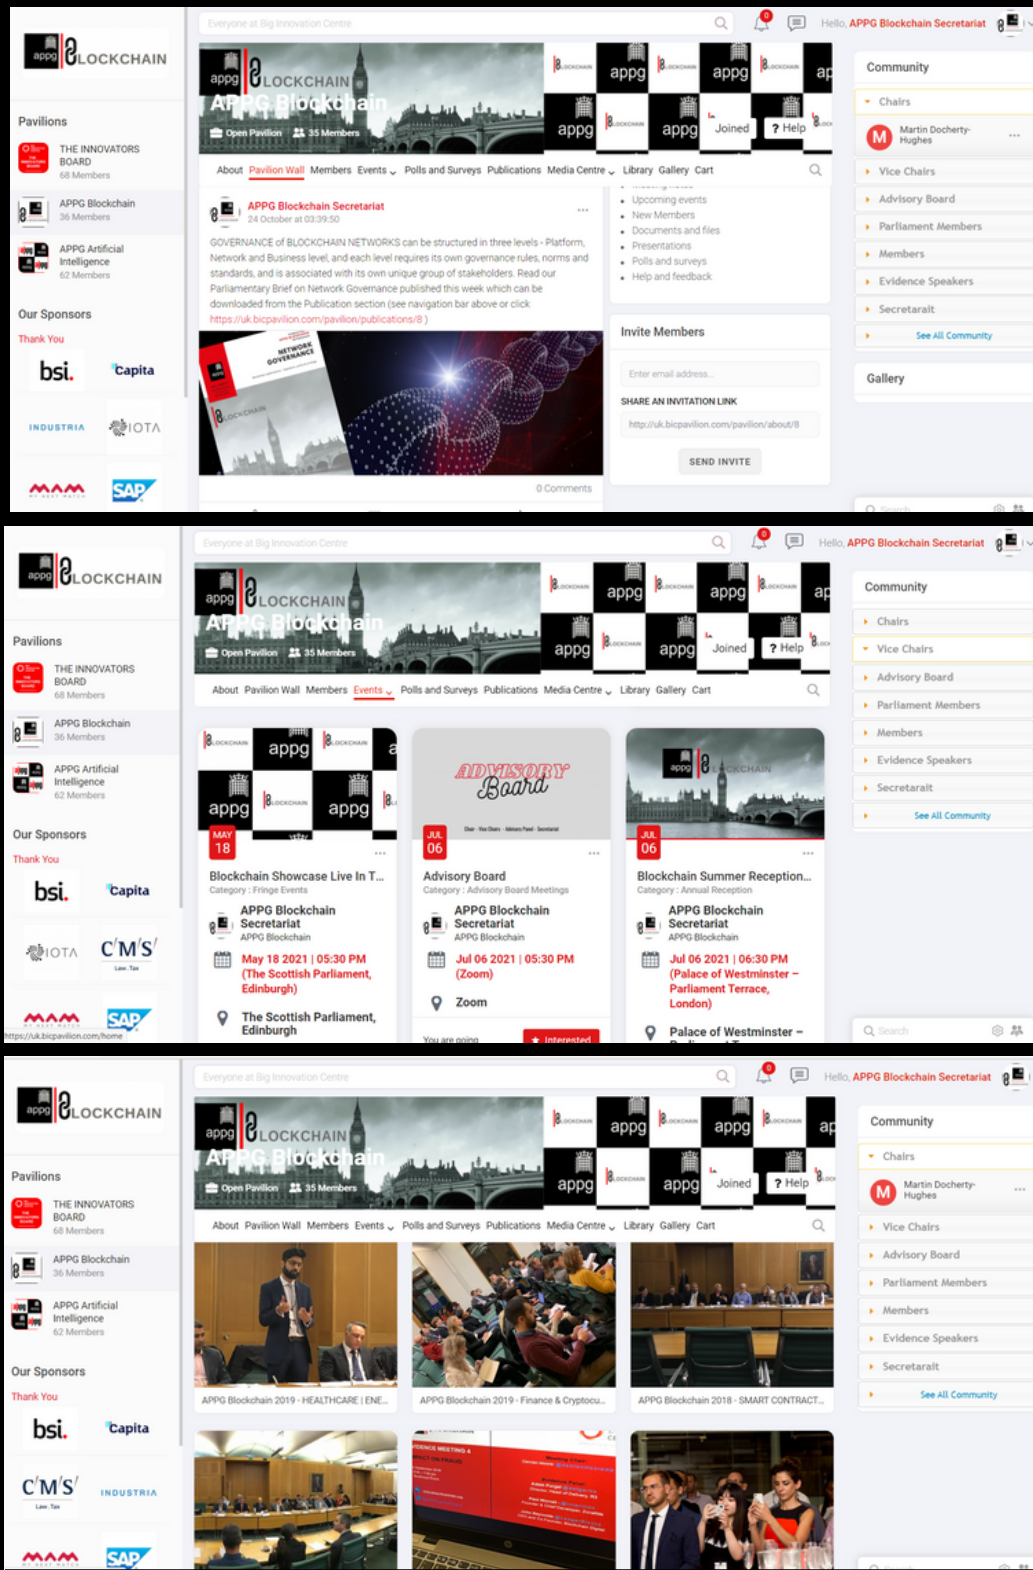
appg BLOCKCHAIN

Pavilions

THE INNOVATORS BOARD
68 Members

APPG Blockchain
36 Members

APPG Artificial Intelligence
62 Members

Our Sponsors

Thank You

bsi. Capita

INDUSTRIA IOTA

MAM SAP

Everyone at Big Innovation Centre

Hello, APPG Blockchain Secretariat

appg BLOCKCHAIN
APPG Blockchain
Open Pavilion 35 Members

appg appg appg appg
Joined ? Help

About Pavilion Wall Members Events Polls and Surveys Publications Media Centre Library Gallery Cart

APPG Blockchain Secretariat
24 October at 03:39:50

GOVERNANCE of BLOCKCHAIN NETWORKS can be structured in three levels - Platform, Network and Business level, and each level requires its own governance rules, norms and standards, and is associated with its own unique group of stakeholders. Read our Parliamentary Brief on Network Governance published this week which can be downloaded from the Publication section (see navigation bar above or click https://uk.bicpavilion.com/pavilion/publications/8 )

NETWORK GOVERNANCE

0 Comments

Upcoming events
New Members
Documents and files
Presentations
Polls and surveys
Help and feedback

Invite Members

Enter email address

SHARE AN INVITATION LINK

http://uk.bicpavilion.com/pavilion/about/8

SEND INVITE

Community

Chairs

Martin Docherty-Hughes

Vice Chairs
Advisory Board
Parliament Members
Members
Evidence Speakers
Secretarait

See All Community

Gallery

appg BLOCKCHAIN

Pavilions

THE INNOVATORS BOARD
68 Members

APPG Blockchain
36 Members

APPG Artificial Intelligence
62 Members

Our Sponsors

Thank You

bsi. Capita

IOTA C'M'S' Law . Tax

MAM SAP

https://uk.bicpavilion.com/home

Everyone at Big Innovation Centre

Hello, APPG Blockchain Secretariat

About Pavilion Wall Members Events Polls and Surveys Publications Media Centre Library Gallery Cart

MAY 18
Blockchain Showcase Live In T...
Category : Fringe Events
APPG Blockchain Secretariat
APPG Blockchain
May 18 2021 | 05:30 PM
(The Scottish Parliament, Edinburgh)
The Scottish Parliament, Edinburgh

ADVISORY Board
JUL 06
Advisory Board
Category : Advisory Board Meetings
APPG Blockchain Secretariat
APPG Blockchain
Jul 06 2021 | 05:30 PM
(Zoom)
Zoom
You are going
Interested

JUL 06
Blockchain Summer Reception...
Category : Annual Reception
APPG Blockchain Secretariat
APPG Blockchain
Jul 06 2021 | 06:30 PM
(Palace of Westminster – Parliament Terrace, London)
Palace of Westminster –

Community

Chairs
Vice Chairs
Advisory Board
Parliament Members
Members
Evidence Speakers
Secretarait

See All Community

Search

appg BLOCKCHAIN

Pavilions

THE INNOVATORS BOARD
68 Members

APPG Blockchain
36 Members

APPG Artificial Intelligence
62 Members

Our Sponsors

Thank You

bsi. Capita

C'M'S' Law . Tax INDUSTRIA

MAM SAP

Everyone at Big Innovation Centre

Hello, APPG Blockchain Secretariat

About Pavilion Wall Members Events Polls and Surveys Publications Media Centre Library Gallery Cart

APPG Blockchain 2019 - HEALTHCARE | ENE...
APPG Blockchain 2019 - Finance & Cryptocu...
APPG Blockchain 2018 - SMART CONTRACT...

Community

Chairs

Martin Docherty-Hughes

Vice Chairs
Advisory Board
Parliament Members
Members
Evidence Speakers
Secretarait

See All Community